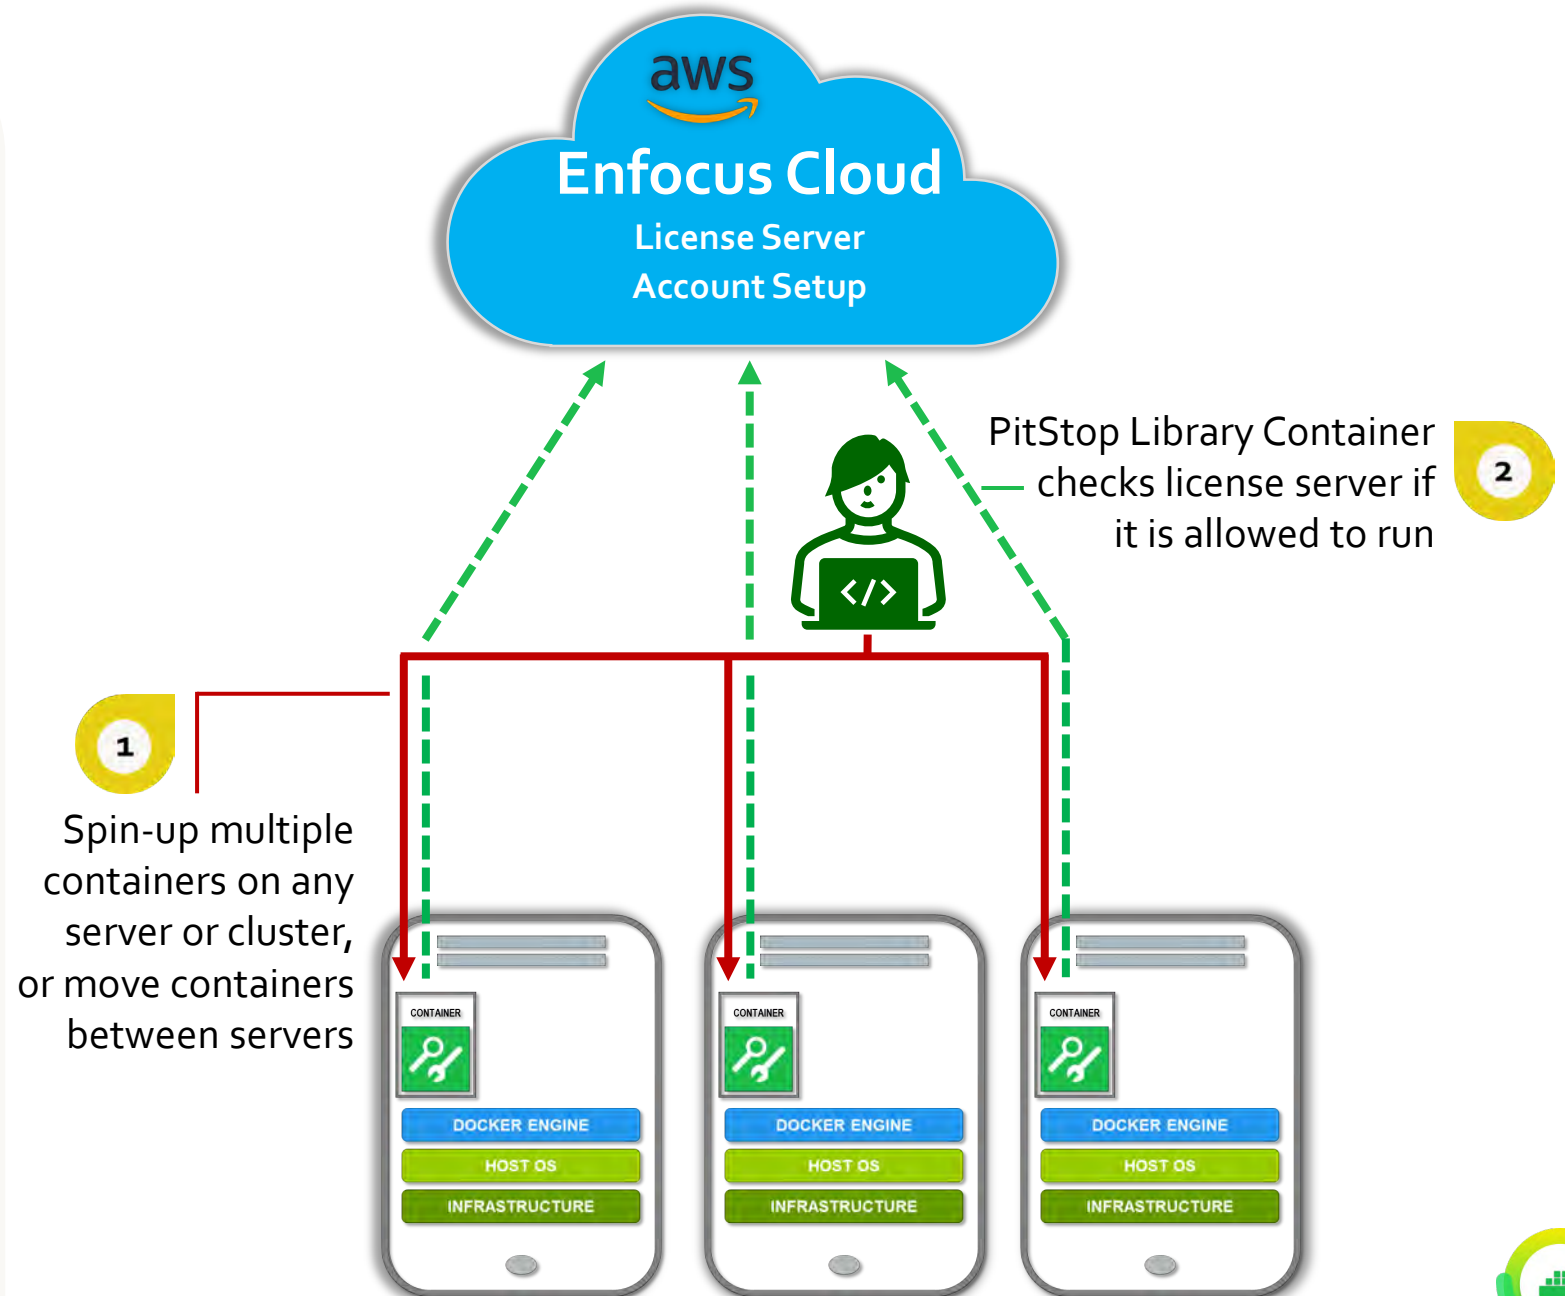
aws

Enfocus Cloud

License Server

Account Setup

PitStop Library Container checks license server if it is allowed to run

2

1

Spin-up multiple containers on any server or cluster, or move containers between servers

CONTAINER

DOCKER ENGINE

HOST OS

INFRASTRUCTURE

CONTAINER

DOCKER ENGINE

HOST OS

INFRASTRUCTURE

CONTAINER

DOCKER ENGINE

HOST OS

INFRASTRUCTURE